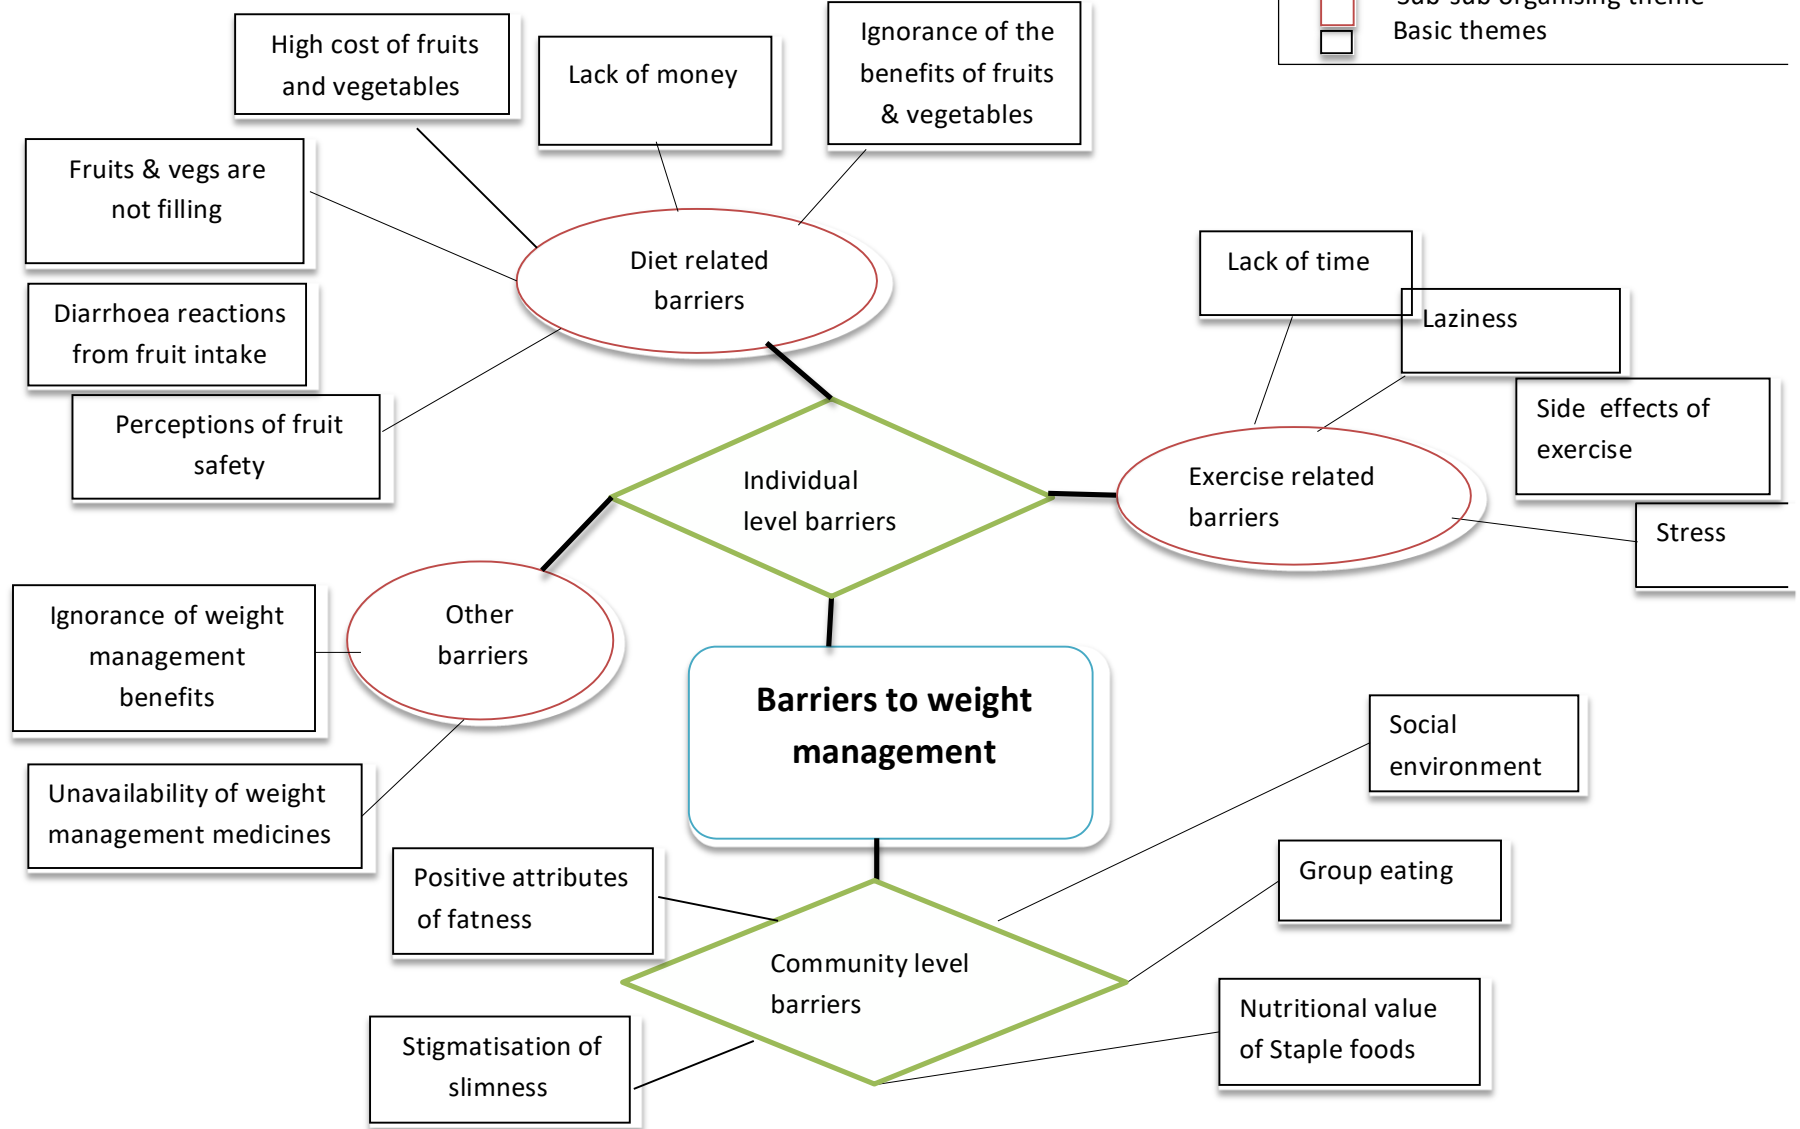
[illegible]
Basic themes

High cost of fruits and vegetables

Lack of money

Ignorance of the benefits of fruits & vegetables

Fruits & vegs are not filling

Diet related barriers

Diarrhoea reactions from fruit intake

Perceptions of fruit safety

Lack of time

Laziness

Side effects of exercise

Individual level barriers

Exercise related barriers

Stress

Ignorance of weight management benefits

Other barriers

Barriers to weight management

Unavailability of weight management medicines

Social environment

Positive attributes of fatness

Group eating

Community level barriers

Nutritional value of Staple foods

Stigmatisation of slimness